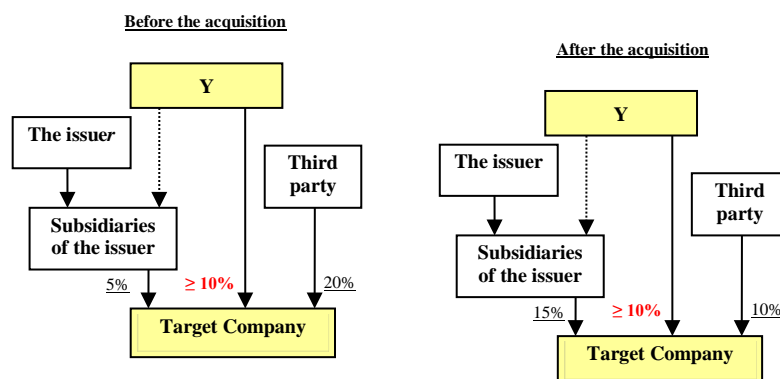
Before the acquisition

Y

The issuer

Third party

Subsidiaries of the issuer

5%

$\geq$ 10%

20%

Target Company

After the acquisition

Y

The issuer

Third party

Subsidiaries of the issuer

15%

$\geq$ 10%

10%

Target Company